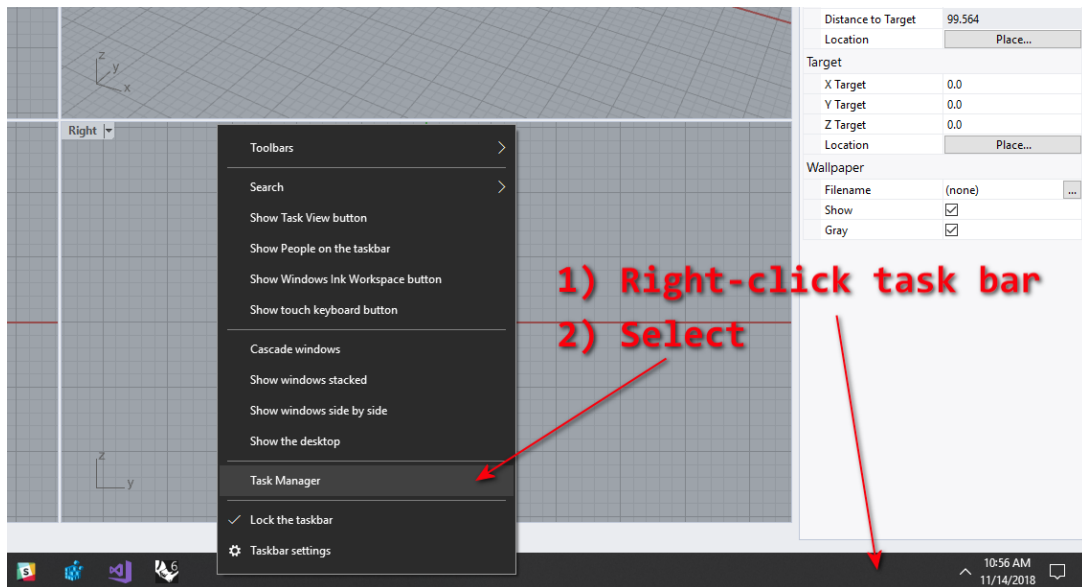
z
y
x

Right

Toolbars

Search
Show Task View button
Show People on the taskbar
Show Windows Ink Workspace button
Show touch keyboard button

Cascade windows
Show windows stacked
Show windows side by side
Show the desktop

Task Manager

Lock the taskbar
Taskbar settings

z
y

| Distance to Target | 99.564 |
|---|---|
| Location | Place... |

Target

| X Target | 0.0 |
|---|---|
| Y Target | 0.0 |
| Z Target | 0.0 |
| Location | Place... |

Wallpaper

| Filename | (none) |
|---|---|
| Show | ☑ |
| Gray | ☑ |

1) Right-click task bar
2) Select

6

10:56 AM
11/14/2018